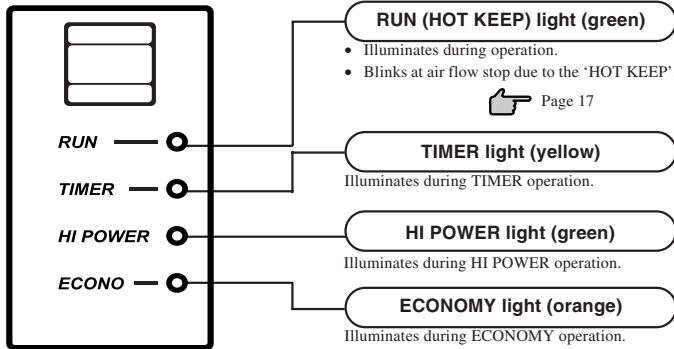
RUN

TIMER

HI POWER

ECONO

RUN (HOT KEEP) light (green)

• Illuminates during operation.
• Blinks at air flow stop due to the 'HOT KEEP'

Page 17

TIMER light (yellow)

Illuminates during TIMER operation.

HI POWER light (green)

Illuminates during HI POWER operation.

ECONOMY light (orange)

Illuminates during ECONOMY operation.